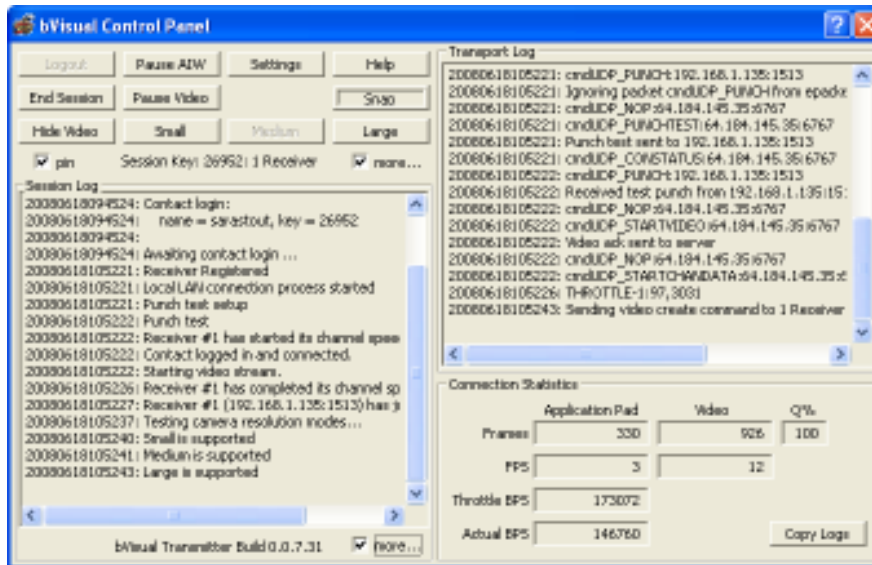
bVisual Control Panel

Logout
Pause AIW
Settings
Help
End Session
Pause Video
Snap
Hide Video
Small
Medium
Large
pin
Session Key: 26952: 1 Receiver
more...

Session Log
20080618094524: Contact login:
20080618094524: name = sarastout, key = 26952
20080618094524:
20080618094524: Awaiting contact login ...
20080618105221: Receiver Registered
20080618105221: Local LAN connection process started
20080618105221: Punch test setup
20080618105222: Punch test
20080618105222: Receiver #1 has started its channel spee
20080618105222: Contact logged in and connected.
20080618105222: Starting video stream.
20080618105226: Receiver #1 has completed its channel sp
20080618105227: Receiver #1 (192.168.1.135:1513) has j
20080618105237: Testing camera resolution modes...
20080618105240: Small is supported
20080618105241: Medium is supported
20080618105243: Large is supported

bVisual Transmitter Build 0.0.7.31
more...

Transport Log
20080618105221: cmdUDP_PUNCH:192.168.1.135:1513
20080618105221: Ignoring packet cmdUDP_PUNCH from epadd
20080618105221: cmdUDP_NOP:64.184.145.35:6767
20080618105221: cmdUDP_PUNCHTEST:64.184.145.35:6767
20080618105221: Punch test sent to 192.168.1.135:1513
20080618105221: cmdUDP_CONSTATUS:64.184.145.35:6767
20080618105222: cmdUDP_PUNCH:192.168.1.135:1513
20080618105222: Received test punch from 192.168.1.135:15:
20080618105222: cmdUDP_NOP:64.184.145.35:6767
20080618105222: cmdUDP_STARTVIDEO:64.184.145.35:6767
20080618105222: Video ack sent to server
20080618105222: cmdUDP_NOP:64.184.145.35:6767
20080618105222: cmdUDP_STARTCHANDATA:64.184.145.35:6
20080618105226: THROTTLE-1:97,3031
20080618105243: Sending video create command to 1 Receiver

Connection Statistics
| | Application Pad | Video | Q% |
|---|---|---|---|
| Frames | 330 | 926 | 100 |
| FPS | 3 | 12 | |
| Throttle BPS | 173072 | | |
| Actual BPS | 146760 | | |

Copy Logs